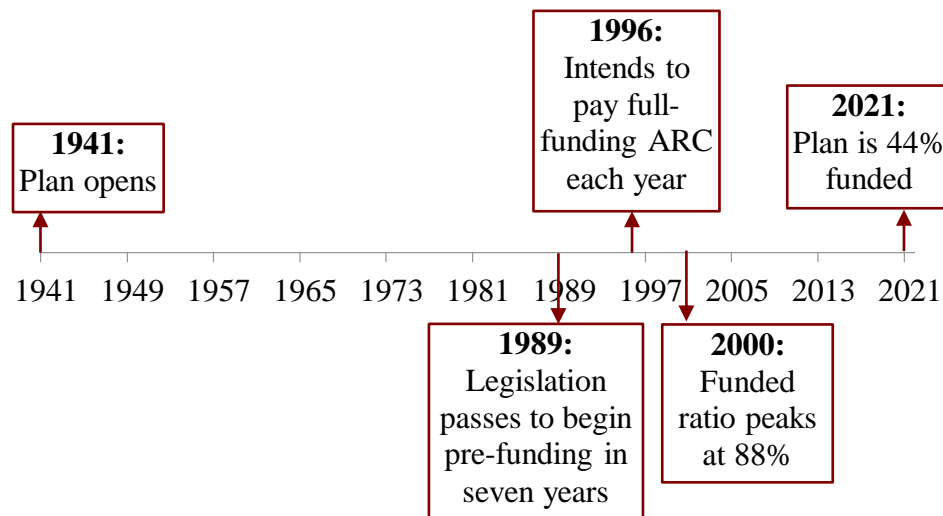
1996:
Intends to pay full-funding ARC each year

1941:
Plan opens

2021:
Plan is 44% funded

1941 1949 1957 1965 1973 1981 1989 1997 2005 2013 2021

1989:
Legislation passes to begin pre-funding in seven years

2000:
Funded ratio peaks at 88%